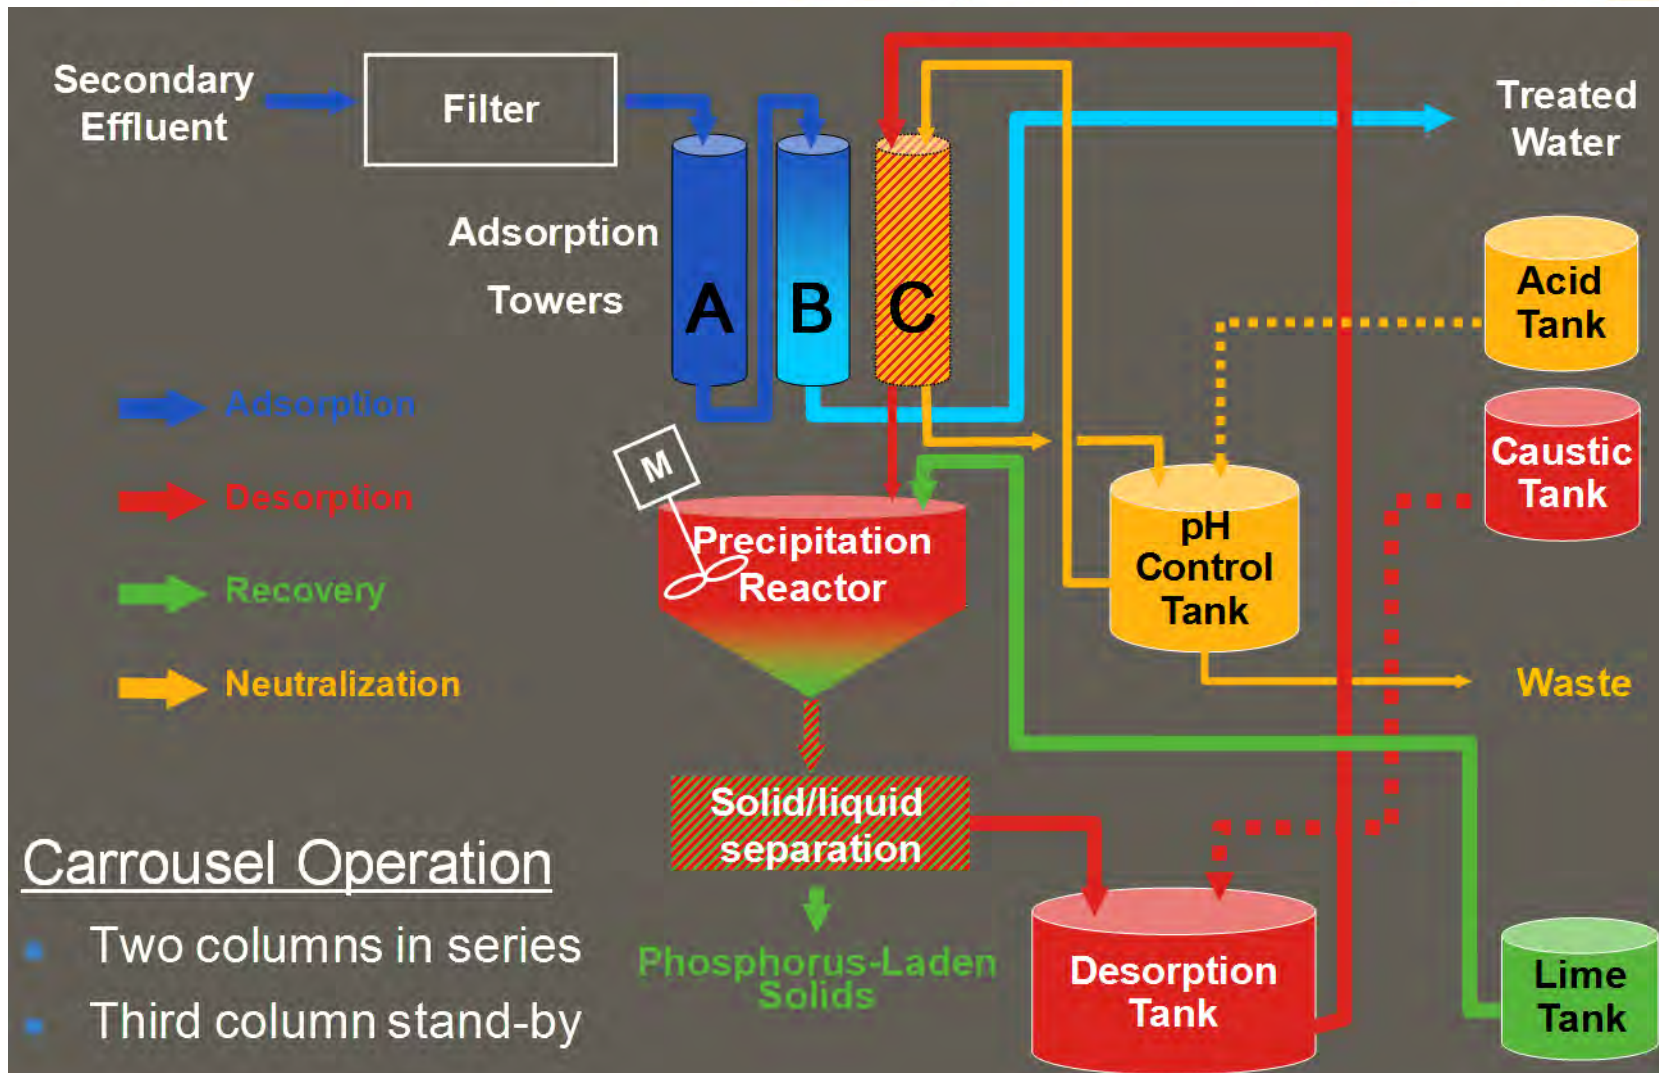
Secondary Effluent

Filter

Treated Water

Adsorption Towers

A B C

Acid Tank

Caustic Tank

Adsorption

Desorption

Recovery

Neutralization

M

Precipitation Reactor

pH Control Tank

Waste

Solid/liquid separation

Carrousel Operation

Two columns in series

Third column stand-by

Phosphorus-Laden Solids

Desorption Tank

Lime Tank